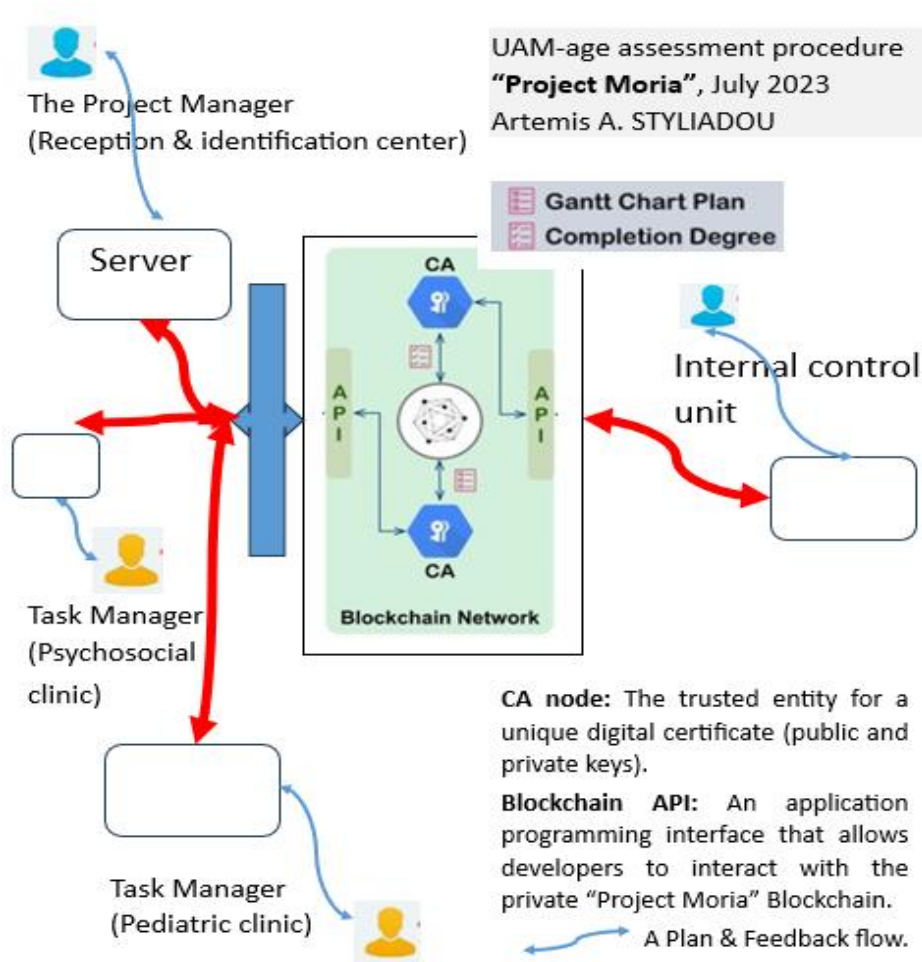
UAM-age assessment procedure
**"Project Moria"**, July 2023
Artemis A. STYLIADOU

The Project Manager
(Reception & identification center)

Server

Gantt Chart Plan
Completion Degree

CA

API

API

CA

Blockchain Network

Internal control unit

Task Manager
(Psychosocial clinic)

Task Manager
(Pediatric clinic)

**CA node:** The trusted entity for a unique digital certificate (public and private keys).

**Blockchain API:** An application programming interface that allows developers to interact with the private "Project Moria" Blockchain.

A Plan & Feedback flow.